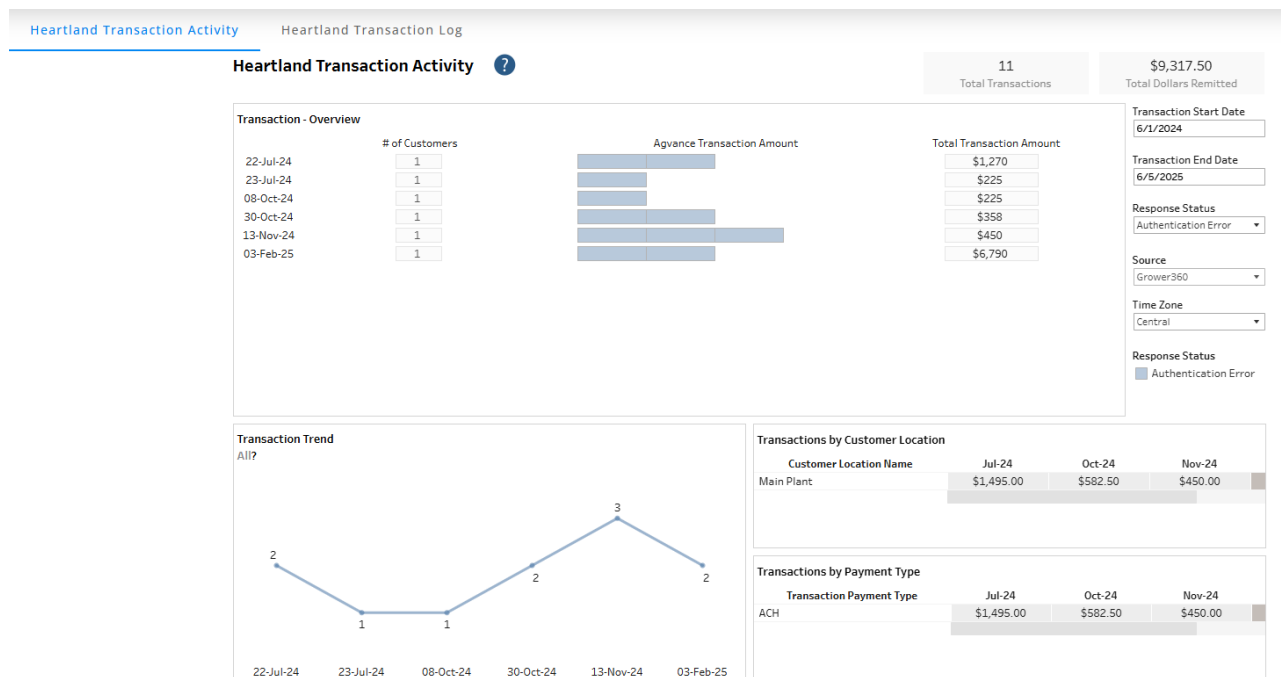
Heartland Transaction Activity | Heartland Transaction Log

Heartland Transaction Activity ?

11
Total Transactions

$9,317.50
Total Dollars Remitted

Transaction - Overview

| | # of Customers | Agvance Transaction Amount | Total Transaction Amount |
|---|---|---|---|
| 22-Jul-24 | 1 | | $1,270 |
| 23-Jul-24 | 1 | | $225 |
| 08-Oct-24 | 1 | | $225 |
| 30-Oct-24 | 1 | | $358 |
| 13-Nov-24 | 1 | | $450 |
| 03-Feb-25 | 1 | | $6,790 |

Transaction Start Date
6/1/2024

Transaction End Date
6/5/2025

Response Status
Authentication Error

Source
Grower360

Time Zone
Central

Response Status
Authentication Error

Transaction Trend
All?

2
1
1
2
3
2

22-Jul-24 23-Jul-24 08-Oct-24 30-Oct-24 13-Nov-24 03-Feb-25

Transactions by Customer Location

| Customer Location Name | Jul-24 | Oct-24 | Nov-24 |
|---|---|---|---|
| Main Plant | $1,495.00 | $582.50 | $450.00 |

Transactions by Payment Type

| Transaction Payment Type | Jul-24 | Oct-24 | Nov-24 |
|---|---|---|---|
| ACH | $1,495.00 | $582.50 | $450.00 |